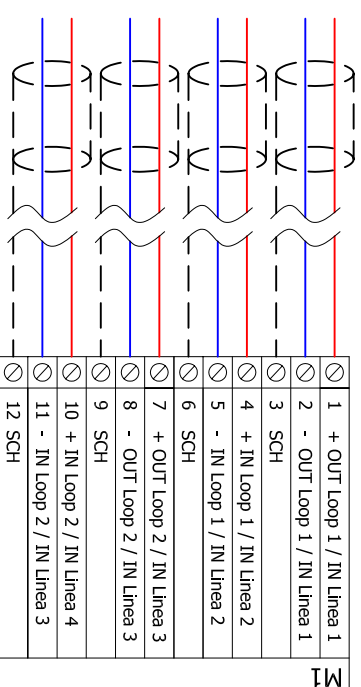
1 + OUT Loop 1 / IN Linea 1
2 - OUT Loop 1 / IN Linea 1
3 SCH
4 + IN Loop 1 / IN Linea 2
5 - IN Loop 1 / IN Linea 2
6 SCH
7 + OUT Loop 2 / IN Linea 3
8 - OUT Loop 2 / IN Linea 3
9 SCH
10 + IN Loop 2 / IN Linea 4
11 - IN Loop 2 / IN Linea 3
12 SCH
M1